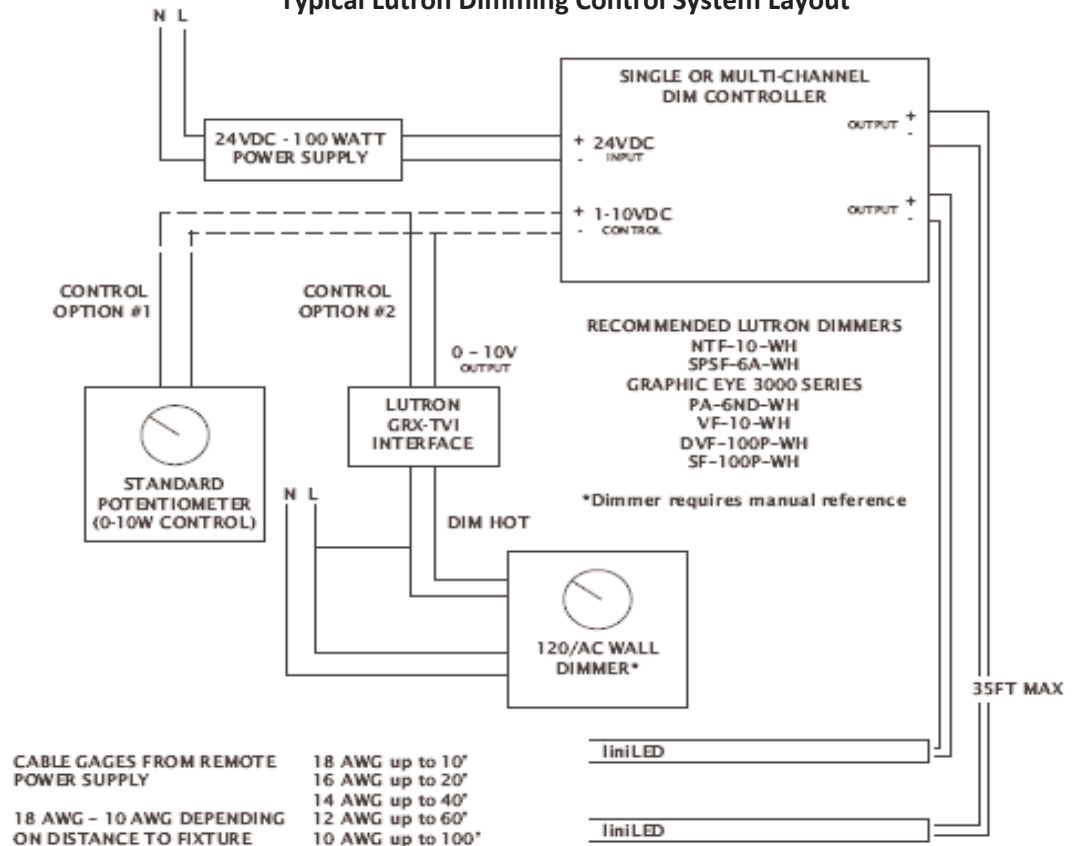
Typical Lutron Dimming Control System Layout

N L

24VDC - 100 WATT POWER SUPPLY

SINGLE OR MULTI-CHANNEL DIM CONTROLLER

+ 24VDC
- INPUT

+ 1-10VDC
- CONTROL

OUTPUT +
-

OUTPUT +
-

CONTROL OPTION #1

CONTROL OPTION #2

0 - 10V OUTPUT

RECOMMENDED LUTRON DIMMERS
NTF-10-WH
SPSF-6A-WH
GRAPHIC EYE 3000 SERIES
PA-6ND-WH
VF-10-WH
DVF-100P-WH
SF-100P-WH

*Dimmer requires manual reference

STANDARD POTENTIOMETER (0-10W CONTROL)

LUTRON GRX-TVI INTERFACE

N L

DIM HOT

120/AC WALL DIMMER*

35FT MAX

CABLE GAGES FROM REMOTE POWER SUPPLY

18 AWG - 10 AWG DEPENDING ON DISTANCE TO FIXTURE

18 AWG up to 10'
16 AWG up to 20'
14 AWG up to 40'
12 AWG up to 60'
10 AWG up to 100'

liniLED

liniLED